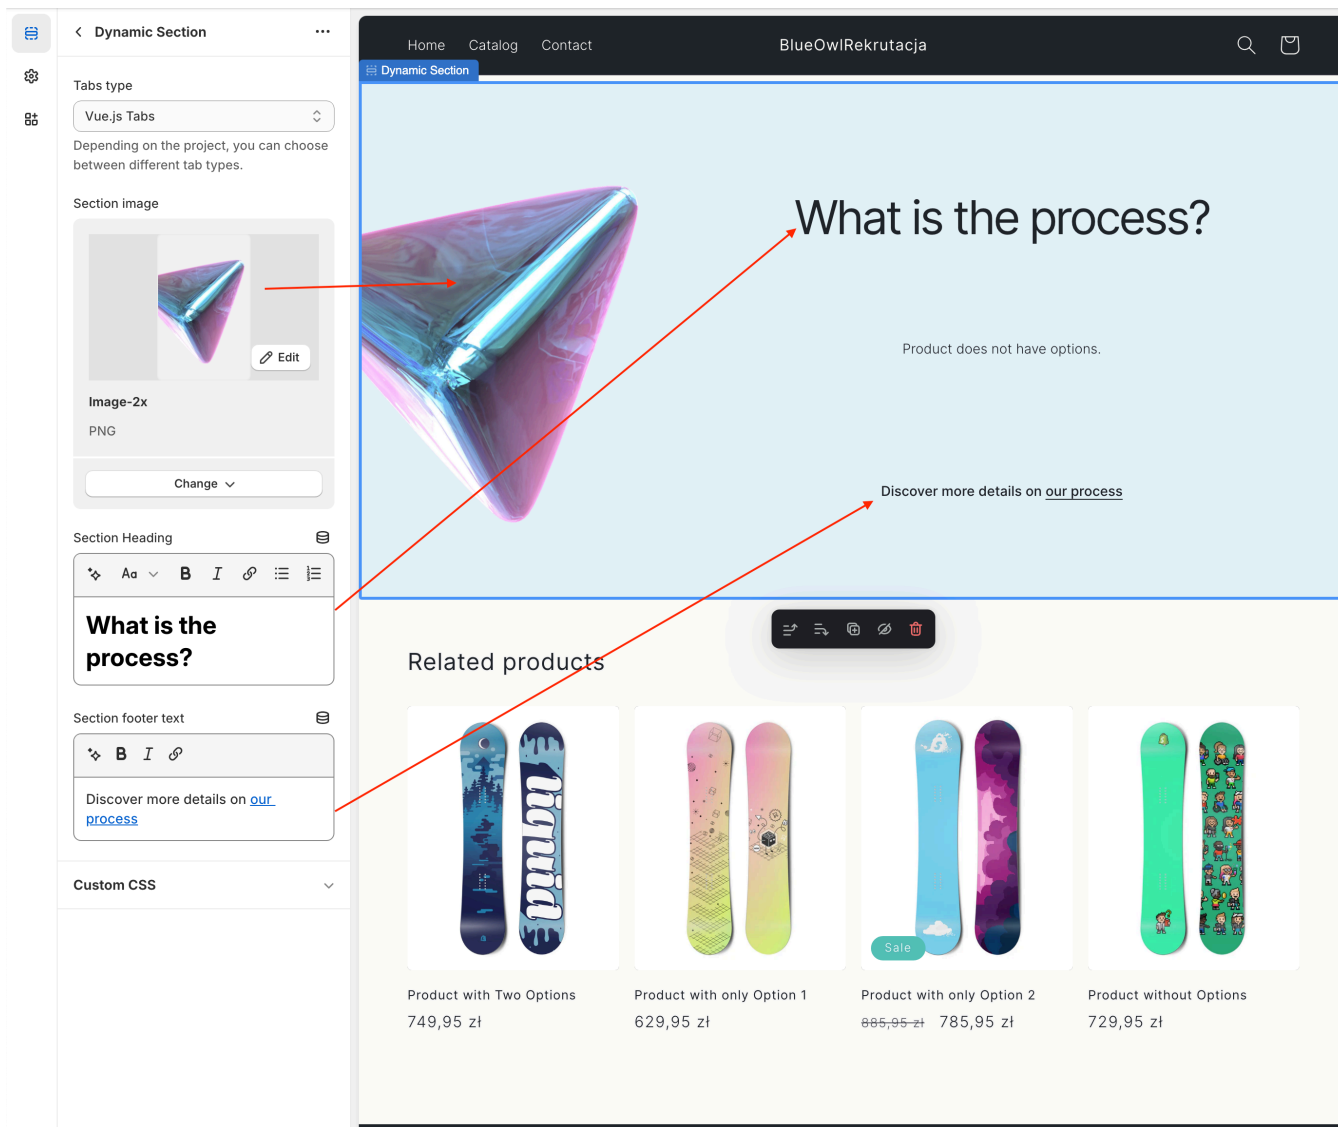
Dynamic Section

Tabs type

Vue.js Tabs

Depending on the project, you can choose between different tab types.

Section image

Edit

Image-2x

PNG

Change

Section Heading

Aa

What is the process?

Section footer text

Discover more details on our process

Custom CSS

Home Catalog Contact

BlueOwlRekrutacja

Dynamic Section

What is the process?

Product does not have options.

Discover more details on our process

Related products

Product with Two Options
749,95 zł

Product with only Option 1
629,95 zł

Sale
Product with only Option 2
885,95 zł 785,95 zł

Product without Options
729,95 zł